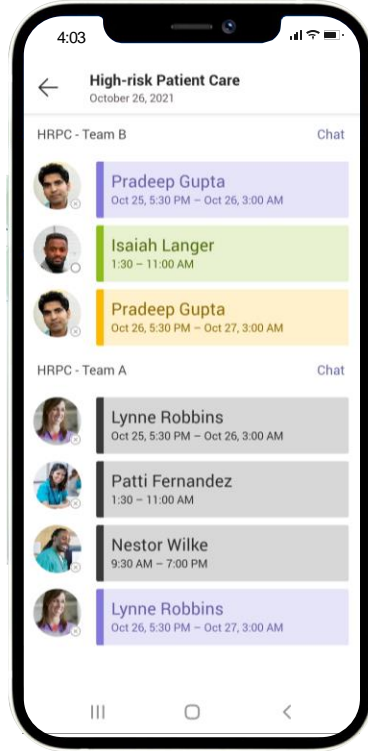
4:03

High-risk Patient Care
October 26, 2021

HRPC - Team B
Chat

Pradeep Gupta
Oct 25, 5:30 PM – Oct 26, 3:00 AM

Isaiah Langer
1:30 – 11:00 AM

Pradeep Gupta
Oct 26, 5:30 PM – Oct 27, 3:00 AM

HRPC - Team A
Chat

Lynne Robbins
Oct 25, 5:30 PM – Oct 26, 3:00 AM

Patti Fernandez
1:30 – 11:00 AM

Nestor Wilke
9:30 AM – 7:00 PM

Lynne Robbins
Oct 26, 5:30 PM – Oct 27, 3:00 AM